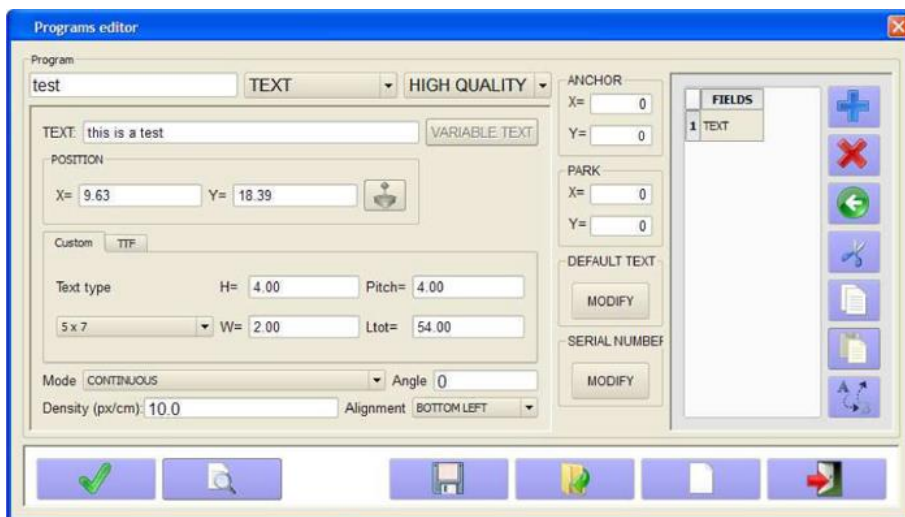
Programs editor

Program
test
TEXT
HIGH QUALITY

TEXT: this is a test
VARIABLE TEXT

POSITION
X= 9.63
Y= 18.39

Custom
TTF

Text type
H= 4.00
Pitch= 4.00
5 x 7
W= 2.00
Ltot= 54.00

Mode CONTINUOUS
Angle 0
Density (px/cm): 10.0
Alignment BOTTOM LEFT

ANCHOR
X= 0
Y= 0

PARK
X= 0
Y= 0

DEFAULT TEXT
MODIFY

SERIAL NUMBEF
MODIFY

| | FIELDS |
|---|---|
| 1 | TEXT |